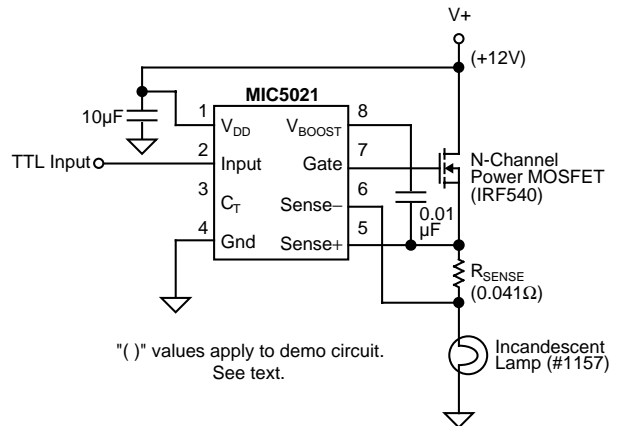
V+

(+12V)

MIC5021

10µF

1 $V_{DD}$

$V_{BOOST}$ 8

TTL Input

2 Input

Gate 7

N-Channel Power MOSFET (IRF540)

3 $C_T$

Sense– 6

0.01 µF

4 Gnd

Sense+ 5

$R_{SENSE}$ (0.041Ω)

"( )" values apply to demo circuit. See text.

Incandescent Lamp (#1157)